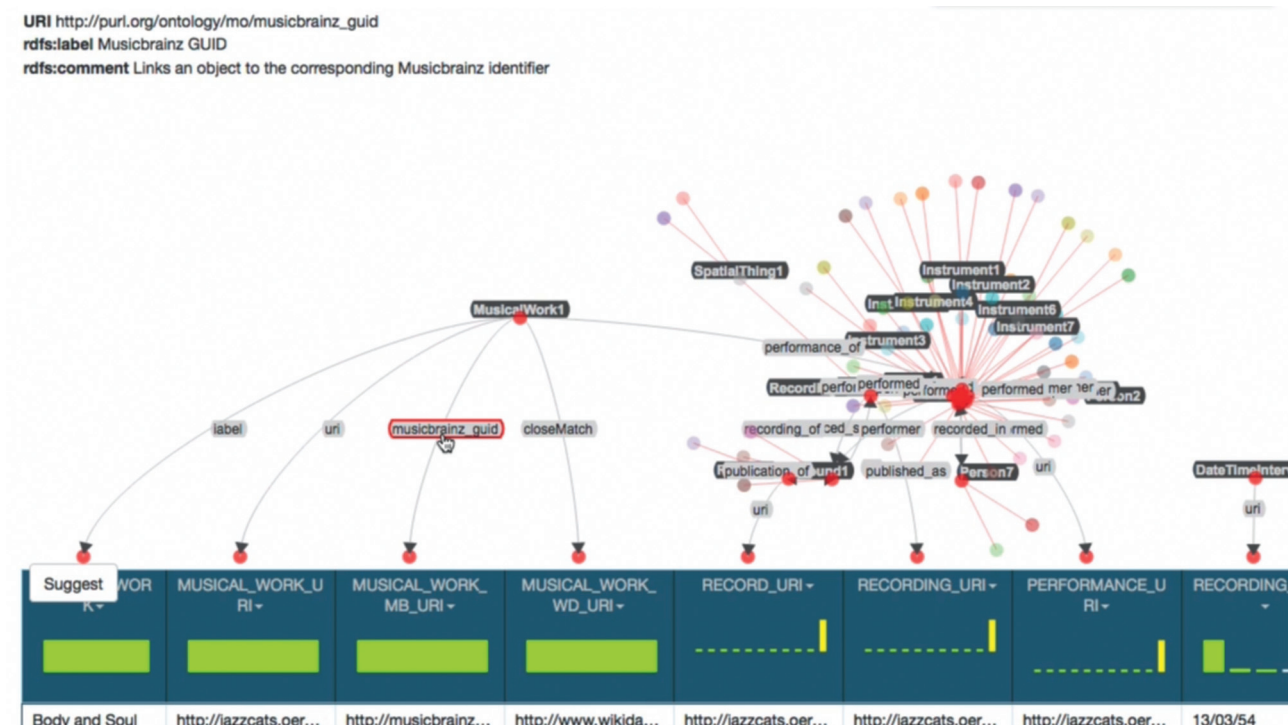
**URI** http://purl.org/ontology/mo/musicbrainz_guid
**rdfs:label** Musicbrainz GUID
**rdfs:comment** Links an object to the corresponding Musicbrainz identifier

SpatialThing1
Instrument1
Instrument2
Inst
Instrument4
Instrument6
Instrument7
MusicalWork1
performance_of
Instrument3
Record
performed
performed
Person2
label
uri
musicbrainz_guid
closeMatch
recording_of
performer
recorded_in
publication_of
published_as
Person7
uri
uri
DateTimeInter
uri

Suggest
WOR K
MUSICAL_WORK_URI
MUSICAL_WORK_MB_URI
MUSICAL_WORK_WD_URI
RECORD_URI
RECORDING_URI
PERFORMANCE_URI
RECORDING

| | | | | | | | |
|---|---|---|---|---|---|---|---|
| Body and Soul | http://jazzcats.oer... | http://musicbrainz... | http://www.wikida... | http://jazzcats.oer... | http://jazzcats.oer... | http://jazzcats.oer... | 13/03/54 |